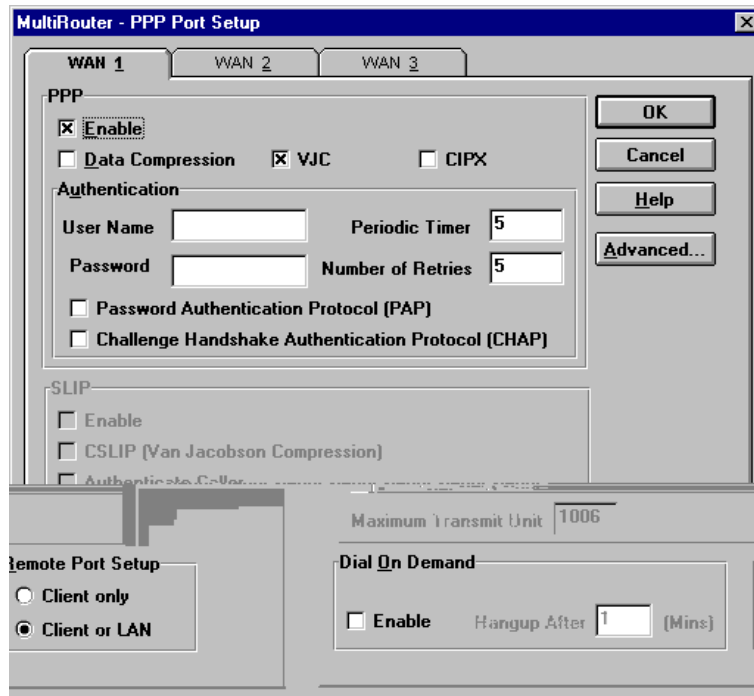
MultiRouter - PPP Port Setup

WAN 1
WAN 2
WAN 3

PPP
☒ Enable
☐ Data Compression
☒ VJC
☐ CIPX

Authentication
User Name
Periodic Timer 5
Password
Number of Retries 5
☐ Password Authentication Protocol (PAP)
☐ Challenge Handshake Authentication Protocol (CHAP)

OK
Cancel
Help
Advanced...

SLIP
☐ Enable
☐ CSLIP (Van Jacobson Compression)
☐ Authenticate Caller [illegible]

Maximum Transmit Unit 1006

Remote Port Setup
○ Client only
◉ Client or LAN

Dial On Demand
☐ Enable
Hangup After 1 (Mins)